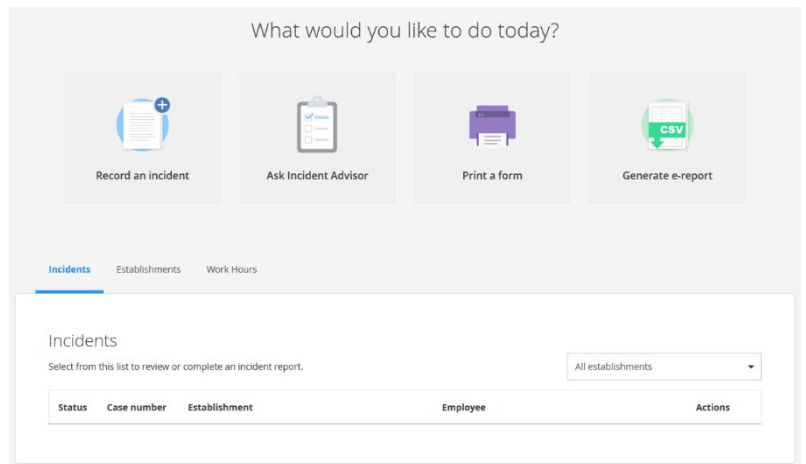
What would you like to do today?

Record an incident

Ask Incident Advisor

Print a form

CSV

Generate e-report

Incidents

Establishments

Work Hours

Incidents

Select from this list to review or complete an incident report.

All establishments

| Status | Case number | Establishment | Employee | Actions |
|---|---|---|---|---|